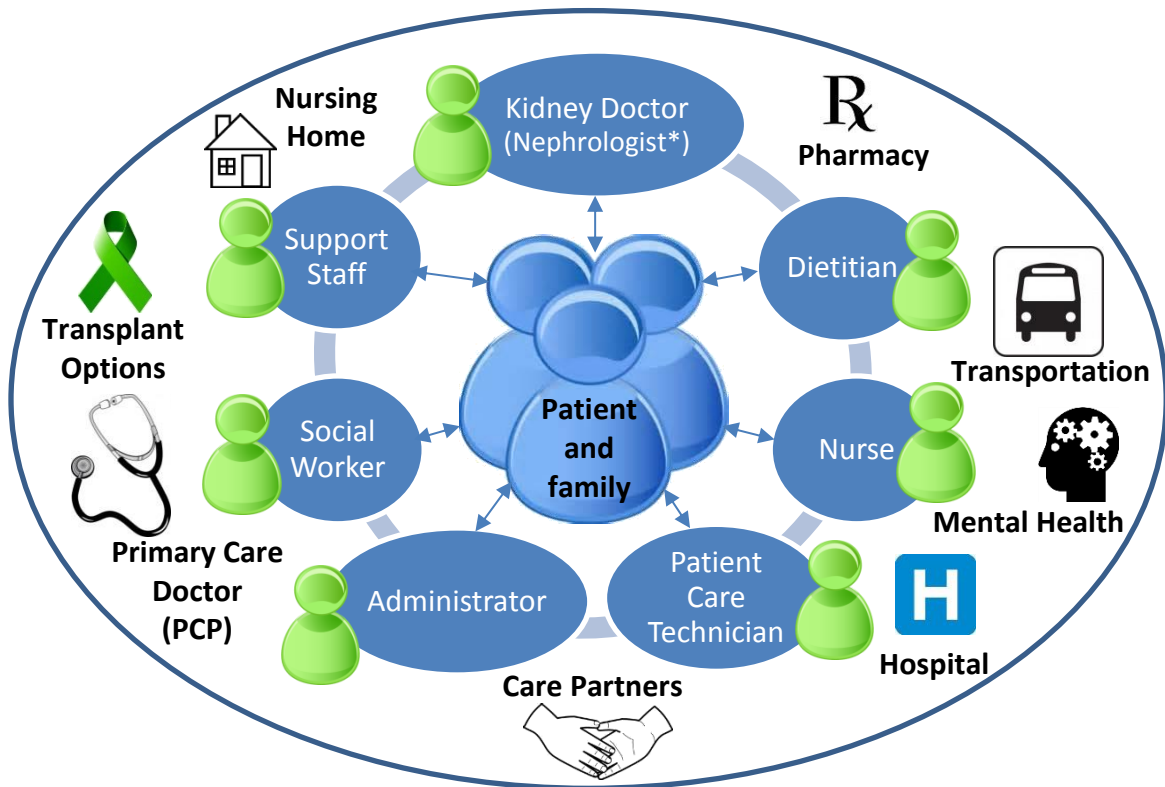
Nursing Home

Kidney Doctor (Nephrologist*)

℞

Pharmacy

Support Staff

Dietitian

Transplant Options

Transportation

Patient and family

Social Worker

Nurse

Mental Health

Primary Care Doctor (PCP)

Administrator

Patient Care Technician

H

Hospital

Care Partners